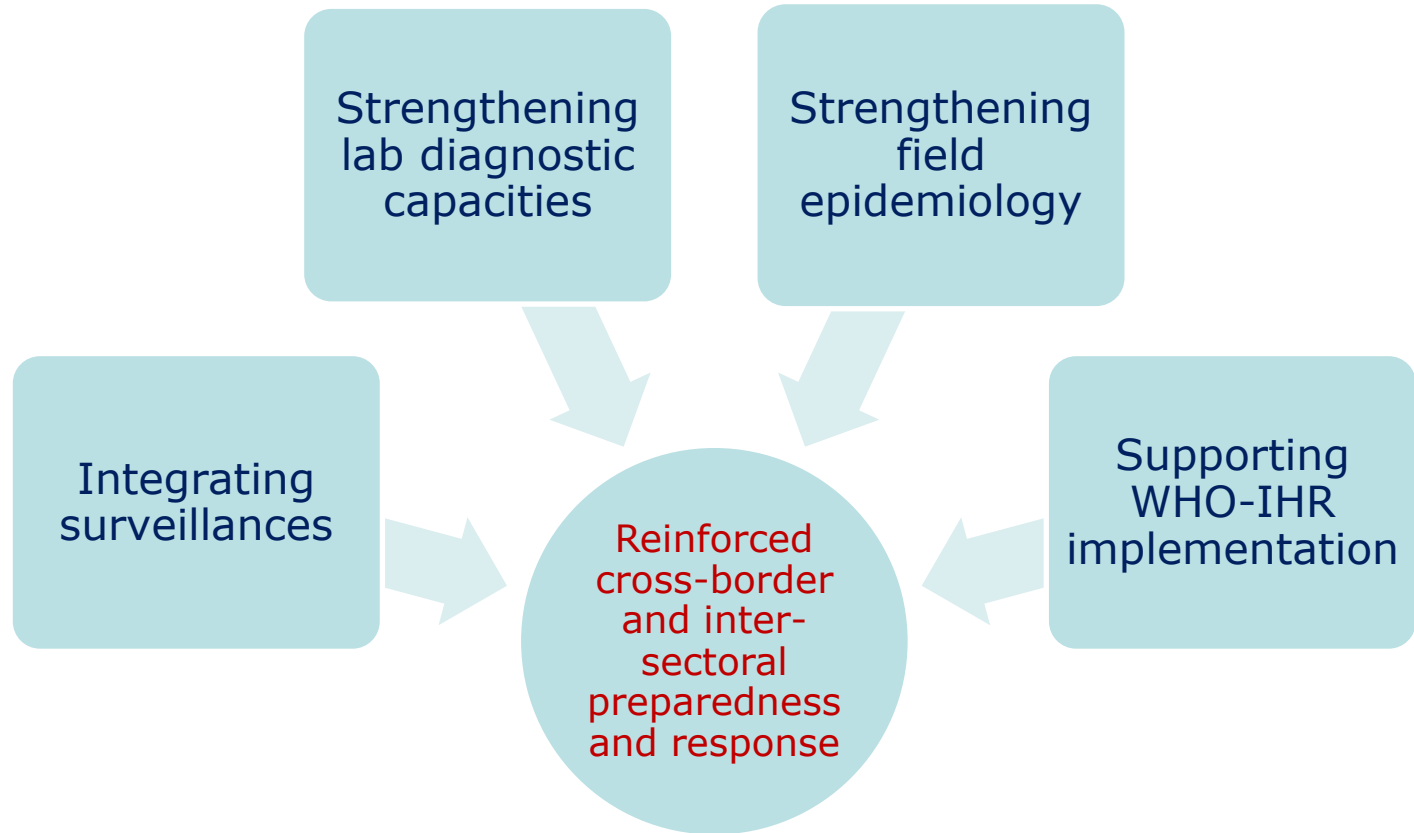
Strengthening lab diagnostic capacities

Strengthening field epidemiology

Integrating surveillances

Supporting WHO-IHR implementation

Reinforced cross-border and inter-sectoral preparedness and response